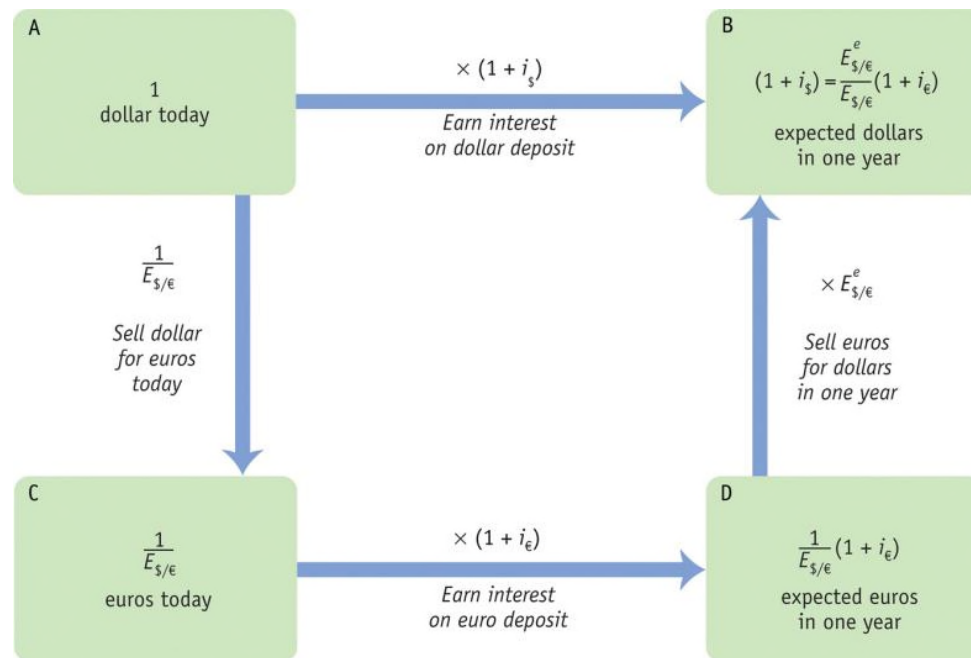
A

1
dollar today

$\times (1 + i_{\$})$

*Earn interest on dollar deposit*

B

$(1 + i_{\$}) = \frac{E^e_{\$/€}}{E_{\$/€}}(1 + i_€)$

expected dollars in one year

$\frac{1}{E_{\$/€}}$

*Sell dollar for euros today*

$\times E^e_{\$/€}$

*Sell euros for dollars in one year*

C

$\frac{1}{E_{\$/€}}$

euros today

$\times (1 + i_€)$

*Earn interest on euro deposit*

D

$\frac{1}{E_{\$/€}}(1 + i_€)$

expected euros in one year